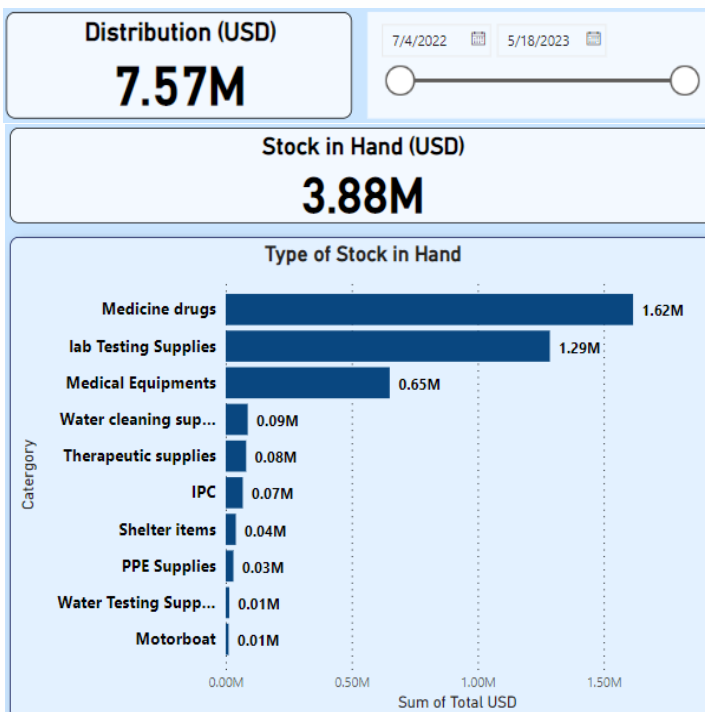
Distribution (USD)
7.57M

7/4/2022
5/18/2023

Stock in Hand (USD)
3.88M

Type of Stock in Hand

Catergory

| Catergory | Sum of Total USD |
|---|---|
| Medicine drugs | 1.62M |
| lab Testing Supplies | 1.29M |
| Medical Equipments | 0.65M |
| Water cleaning sup... | 0.09M |
| Therapeutic supplies | 0.08M |
| IPC | 0.07M |
| Shelter items | 0.04M |
| PPE Supplies | 0.03M |
| Water Testing Supp... | 0.01M |
| Motorboat | 0.01M |

0.00M 0.50M 1.00M 1.50M
Sum of Total USD